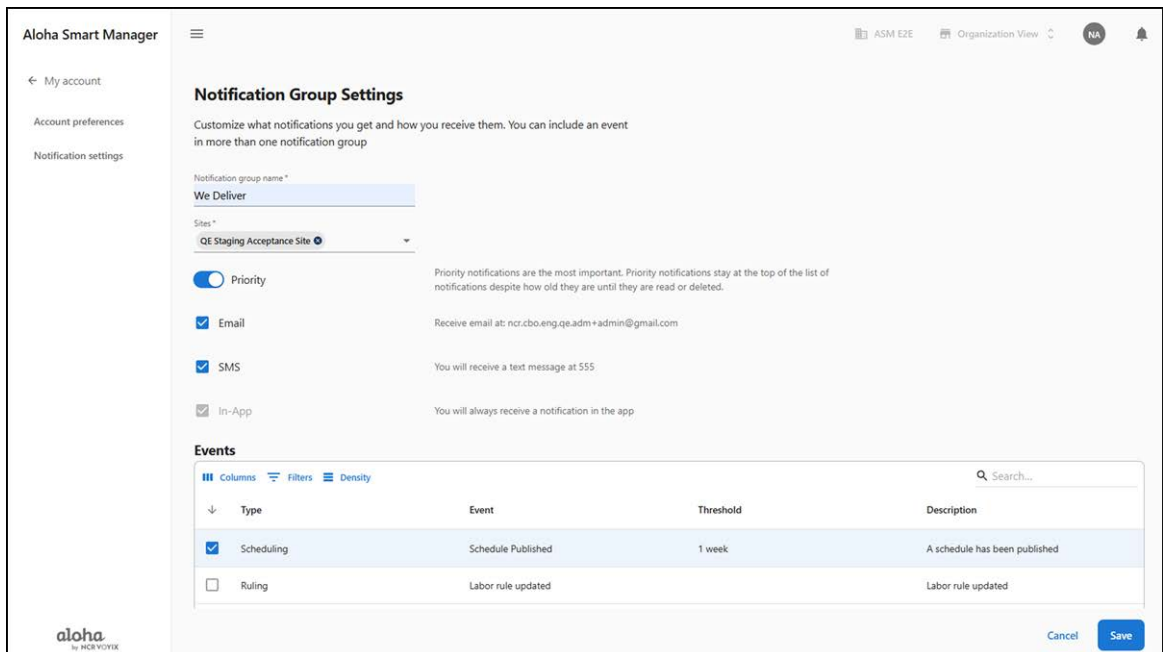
Aloha Smart Manager

ASM E2E Organization View NA

← My account

Account preferences

Notification settings

Notification Group Settings

Customize what notifications you get and how you receive them. You can include an event in more than one notification group

Notification group name *
We Deliver

Sites *
QE Staging Acceptance Site

Priority
Priority notifications are the most important. Priority notifications stay at the top of the list of notifications despite how old they are until they are read or deleted.

Email
Receive email at: ncr.cbo.eng.qe.adm+admin@gmail.com

SMS
You will receive a text message at 555

In-App
You will always receive a notification in the app

Events

Columns Filters Density Search...

| | Type | Event | Threshold | Description |
|---|---|---|---|---|
| ☑ | Scheduling | Schedule Published | 1 week | A schedule has been published |
| ☐ | Ruling | Labor rule updated | | Labor rule updated |

aloha by NCR VOYIX

Cancel Save